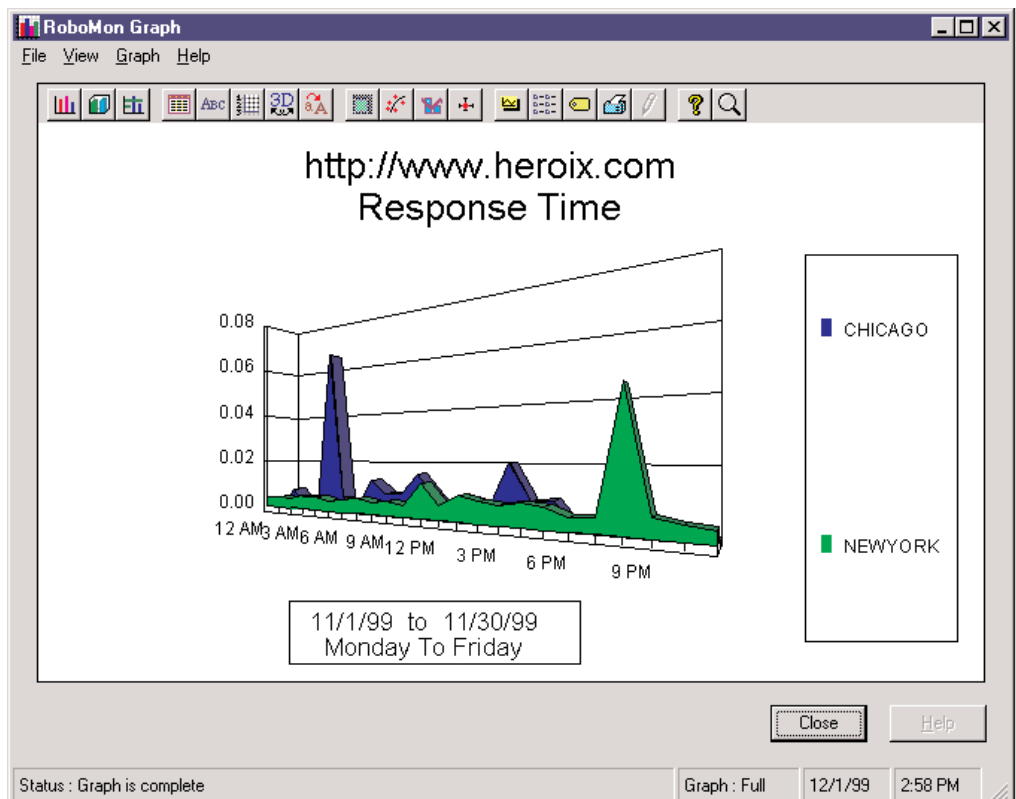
RoboMon Graph

File View Graph Help

ABC 3D

http://www.heroix.com
Response Time

0.08
0.06
0.04
0.02
0.00

12 AM 3 AM 6 AM 9 AM 12 PM 3 PM 6 PM 9 PM

CHICAGO

NEWYORK

11/1/99 to 11/30/99
Monday To Friday

Close

Help

Status : Graph is complete

Graph : Full

12/1/99

2:58 PM